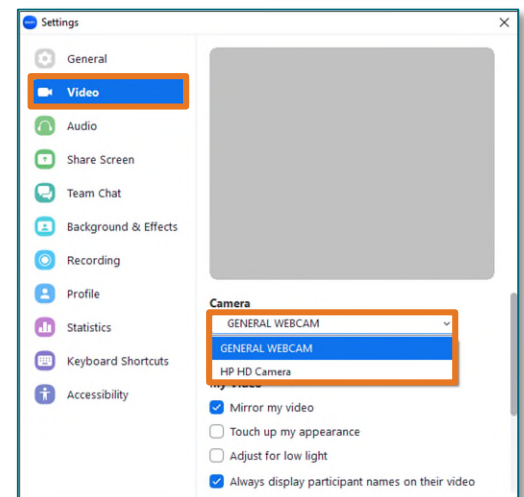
Settings
×

General
Video
Audio
Share Screen
Team Chat
Background & Effects
Recording
Profile
Statistics
Keyboard Shortcuts
Accessibility

Camera
GENERAL WEBCAM
GENERAL WEBCAM
HP HD Camera
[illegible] Video
Mirror my video
Touch up my appearance
Adjust for low light
Always display participant names on their video